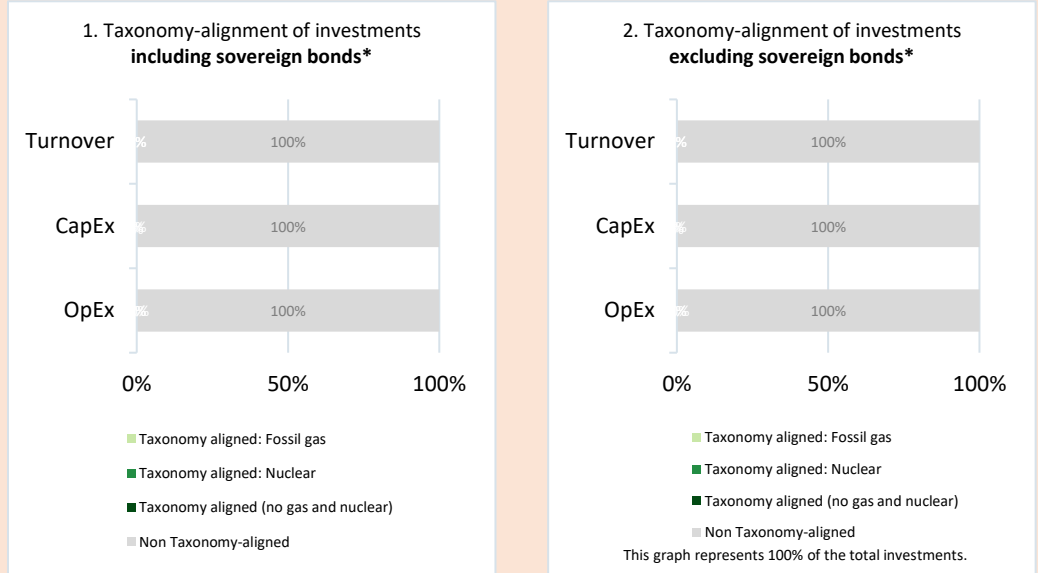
1. Taxonomy-alignment of investments
**including sovereign bonds***

Turnover %% 100%

CapEx %% 100%

OpEx %% 100%

0% 50% 100%

Taxonomy aligned: Fossil gas

Taxonomy aligned: Nuclear

Taxonomy aligned (no gas and nuclear)

Non Taxonomy-aligned

2. Taxonomy-alignment of investments
**excluding sovereign bonds***

Turnover %% 100%

CapEx %% 100%

OpEx %% 100%

0% 50% 100%

Taxonomy aligned: Fossil gas

Taxonomy aligned: Nuclear

Taxonomy aligned (no gas and nuclear)

Non Taxonomy-aligned

This graph represents 100% of the total investments.